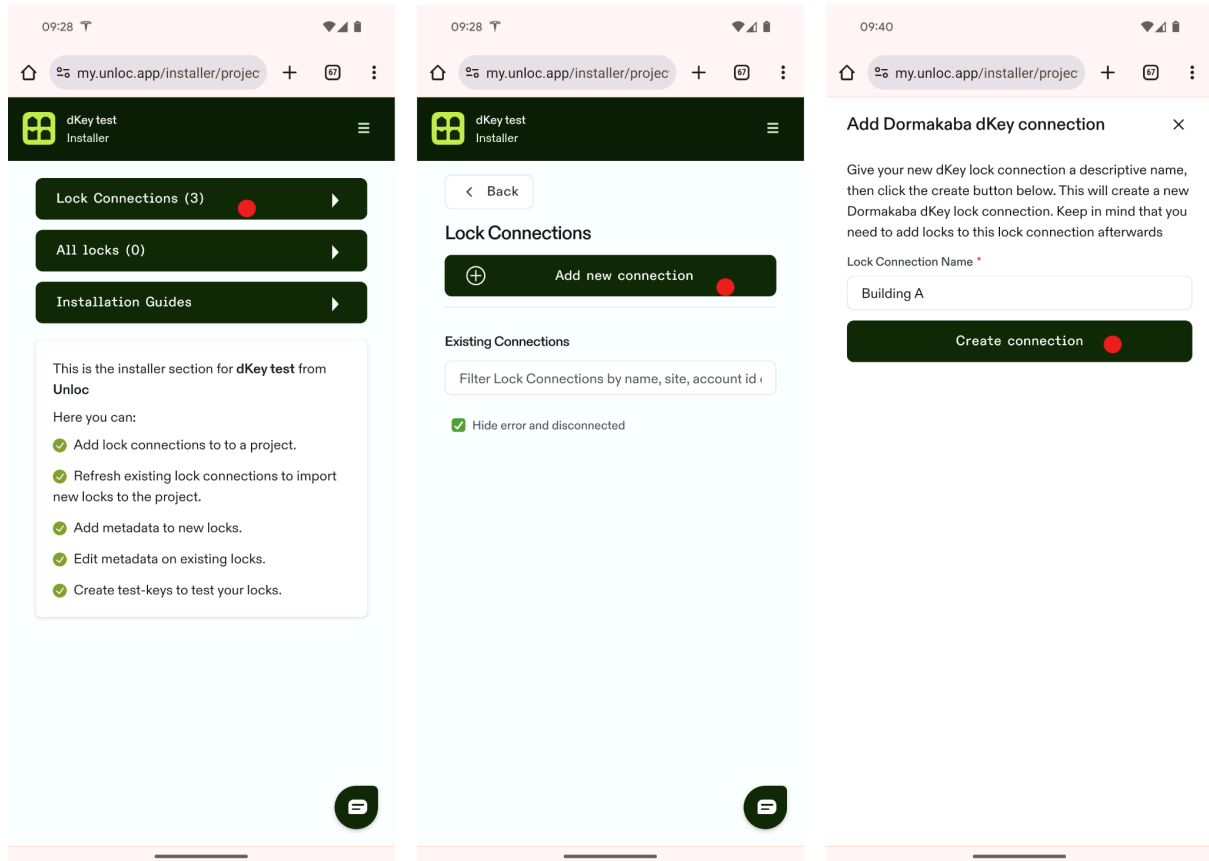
09:28

my.unloc.app/installer/projec

67

dKey test
Installer

Lock Connections (3)

All locks (0)

Installation Guides

This is the installer section for **dKey test** from **Unloc**

Here you can:

Add lock connections to to a project.

Refresh existing lock connections to import new locks to the project.

Add metadata to new locks.

Edit metadata on existing locks.

Create test-keys to test your locks.

09:28

my.unloc.app/installer/projec

67

dKey test
Installer

Back

Lock Connections

Add new connection

Existing Connections

Filter Lock Connections by name, site, account id

Hide error and disconnected

09:40

my.unloc.app/installer/projec

67

Add Dormakaba dKey connection

Give your new dKey lock connection a descriptive name, then click the create button below. This will create a new Dormakaba dKey lock connection. Keep in mind that you need to add locks to this lock connection afterwards

Lock Connection Name *

Building A

Create connection